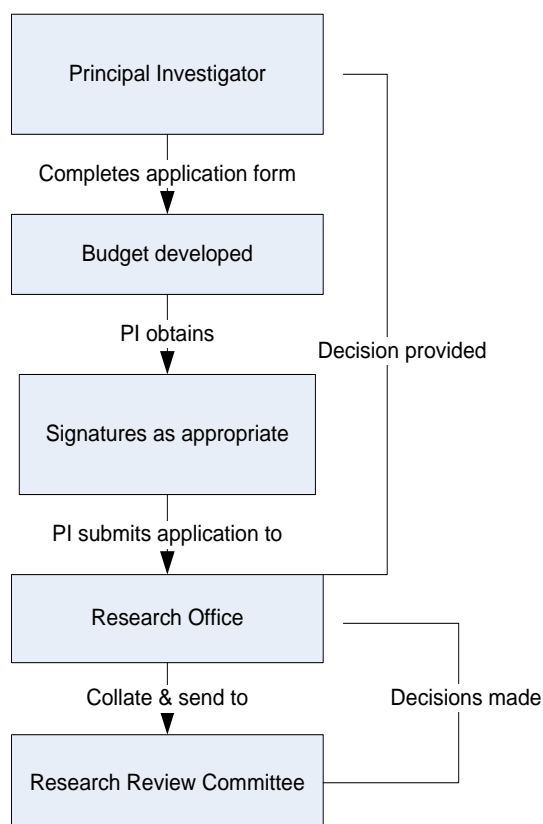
Principal Investigator

Completes application form

Budget developed

PI obtains

Decision provided

Signatures as appropriate

PI submits application to

Research Office

Collate & send to

Decisions made

Research Review Committee